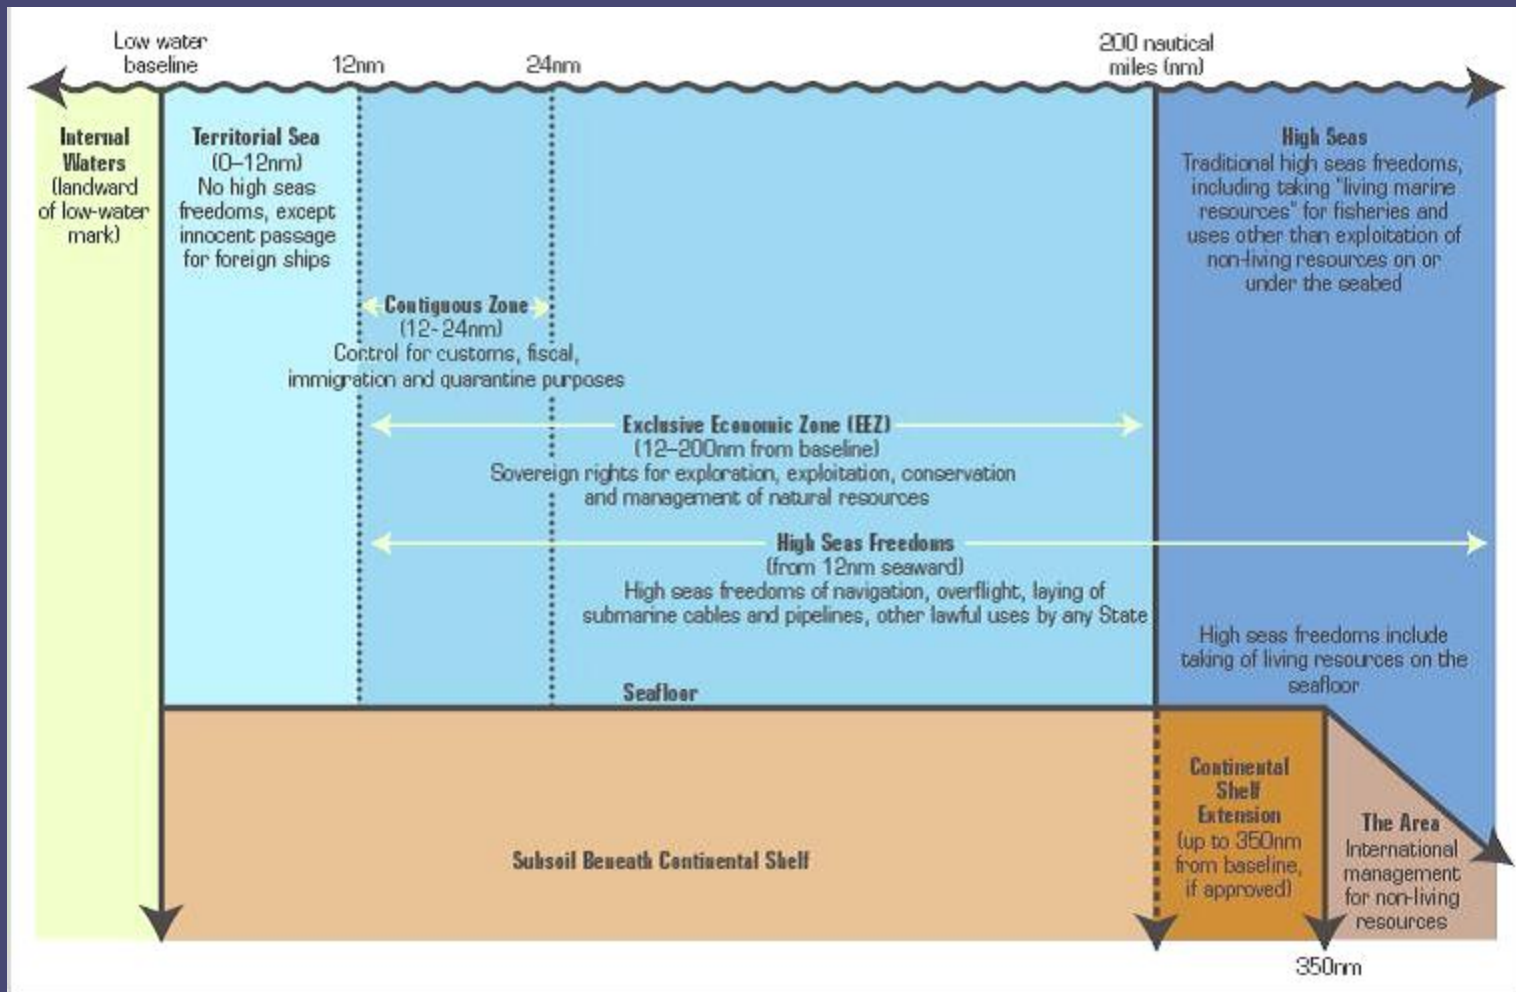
Low water baseline

12nm

24nm

200 nautical miles (nm)

Internal Waters (landward of low-water mark)

Territorial Sea (0–12nm) No high seas freedoms, except innocent passage for foreign ships

High Seas Traditional high seas freedoms, including taking "living marine resources" for fisheries and uses other than exploitation of non-living resources on or under the seabed

Contiguous Zone (12-24nm) Control for customs, fiscal, immigration and quarantine purposes

Exclusive Economic Zone (EEZ) (12–200nm from baseline) Sovereign rights for exploration, exploitation, conservation and management of natural resources

High Seas Freedoms (from 12nm seaward) High seas freedoms of navigation, overflight, laying of submarine cables and pipelines, other lawful uses by any State

High seas freedoms include taking of living resources on the seafloor

Seafloor

Subsoil Beneath Continental Shelf

Continental Shelf Extension (up to 350nm from baseline, if approved)

The Area International management for non-living resources

350nm